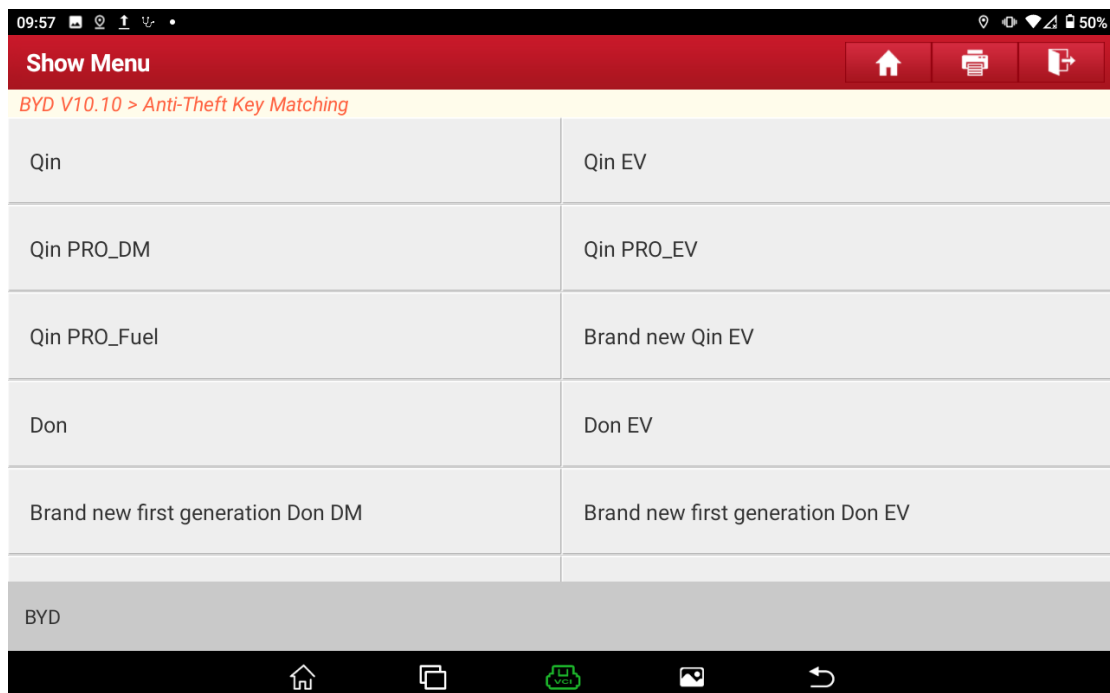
09:57

50%

Show Menu

BYD V10.10 > Anti-Theft Key Matching

| Qin | Qin EV |
|---|---|
| Qin PRO_DM | Qin PRO_EV |
| Qin PRO_Fuel | Brand new Qin EV |
| Don | Don EV |
| Brand new first generation Don DM | Brand new first generation Don EV |

BYD

VCI